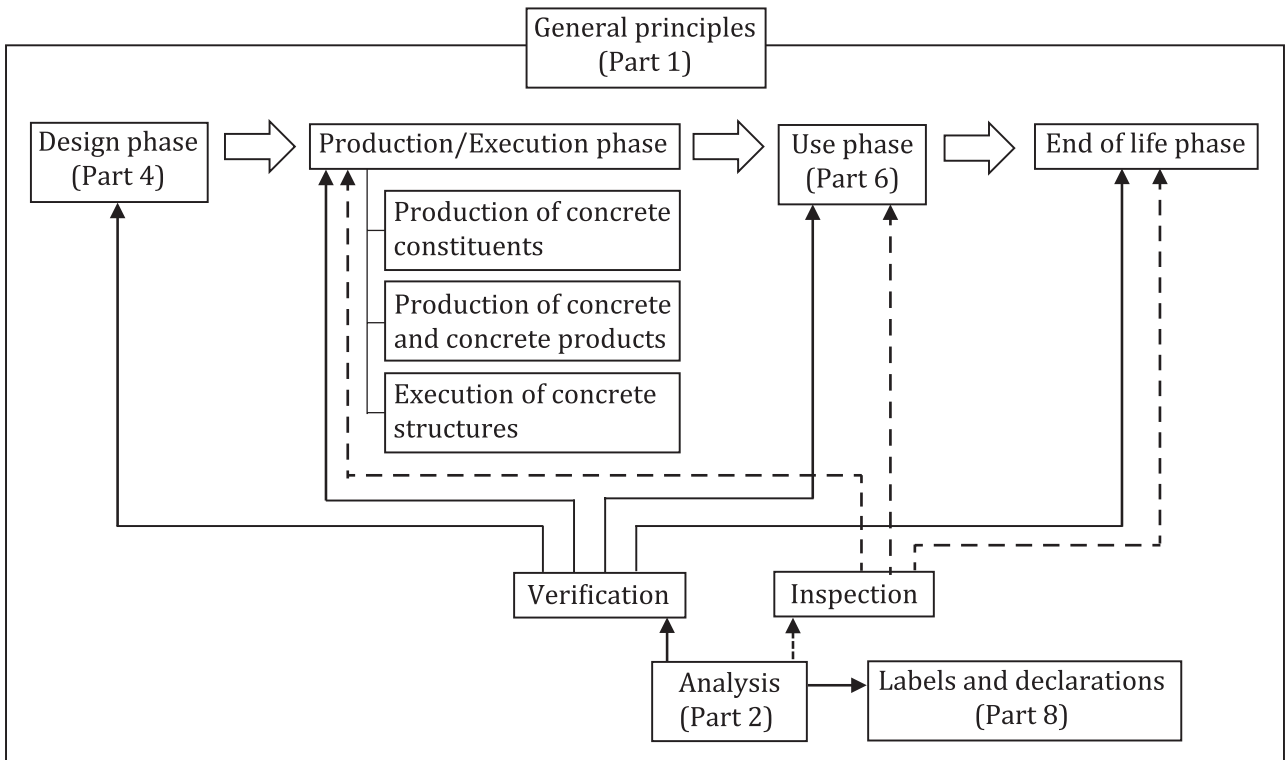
General principles (Part 1)

Design phase (Part 4)

Production/Execution phase

Production of concrete constituents

Production of concrete and concrete products

Execution of concrete structures

Use phase (Part 6)

End of life phase

Verification

Inspection

Analysis (Part 2)

Labels and declarations (Part 8)